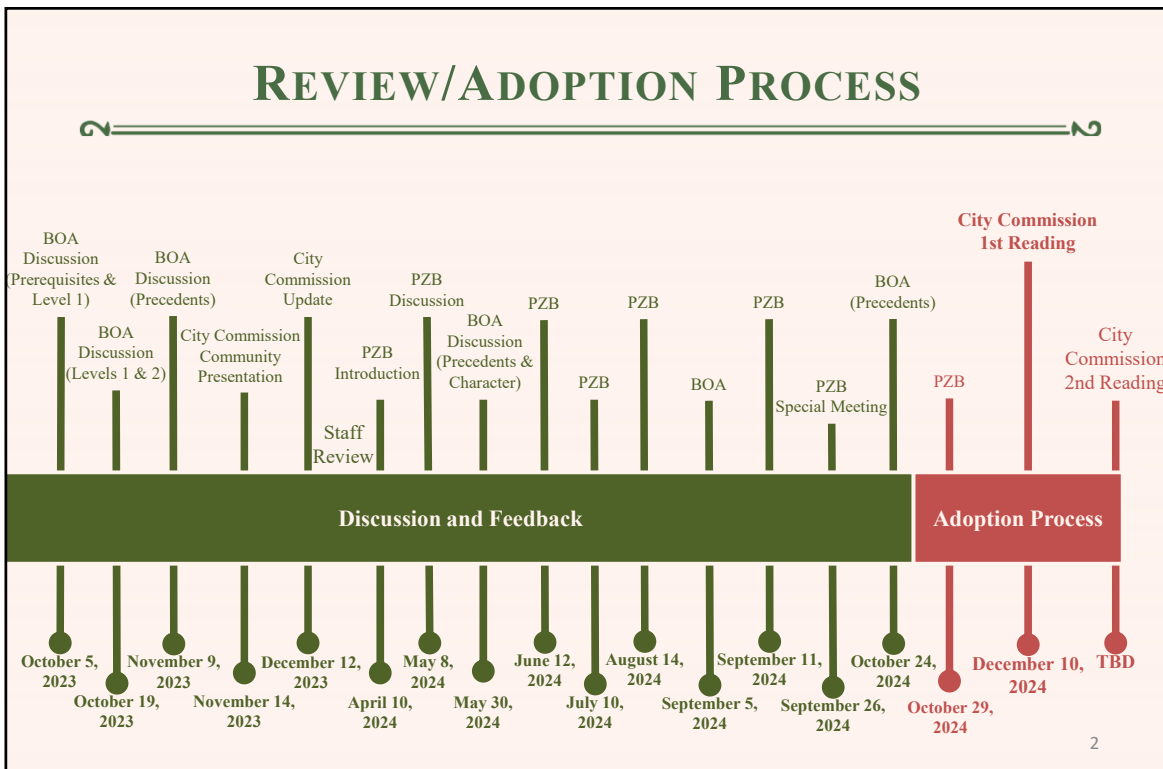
REVIEW/ADOPTION PROCESS

BOA Discussion (Prerequisites & Level 1)

BOA Discussion (Levels 1 & 2)

BOA Discussion (Precedents)

City Commission Community Presentation

City Commission Update

Staff Review

PZB Introduction

PZB Discussion

BOA Discussion (Precedents & Character)

PZB

PZB

PZB

BOA

PZB

PZB Special Meeting

BOA (Precedents)

PZB

City Commission 1st Reading

City Commission 2nd Reading

Discussion and Feedback

Adoption Process

October 5, 2023

October 19, 2023

November 9, 2023

November 14, 2023

December 12, 2023

April 10, 2024

May 8, 2024

May 30, 2024

June 12, 2024

July 10, 2024

August 14, 2024

September 5, 2024

September 11, 2024

September 26, 2024

October 24, 2024

October 29, 2024

December 10, 2024

TBD

2